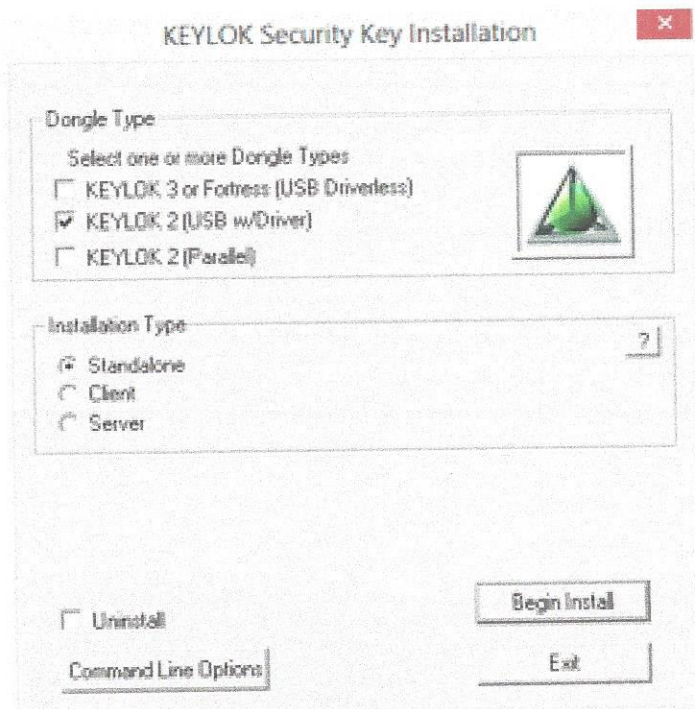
KEYLOK Security Key Installation

×

Dongle Type

Select one or more Dongle Types

KEYLOK 3 or Fortress (USB Driverless)

KEYLOK 2 (USB w/Driver)

KEYLOK 2 (Parallel)

Installation Type

?

Standalone

Client

Server

Uninstall

Begin Install

Command Line Options

Exit